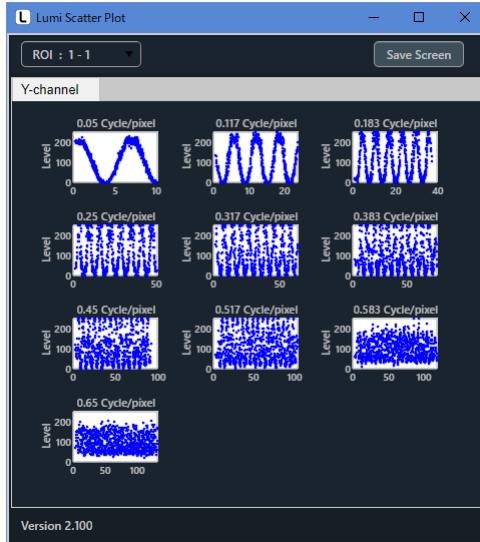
L Lumi Scatter Plot

ROI : 1 - 1

Save Screen

Y-channel

0.05 Cycle/pixel
Level
200
100
0
0 5 10

0.117 Cycle/pixel
Level
200
100
0
0 10 20

0.183 Cycle/pixel
Level
200
100
0
0 20 40

0.25 Cycle/pixel
Level
200
100
0
0 50

0.317 Cycle/pixel
Level
200
100
0
0 50

0.383 Cycle/pixel
Level
200
100
0
0 50

0.45 Cycle/pixel
Level
200
100
0
0 50 100

0.517 Cycle/pixel
Level
200
100
0
0 50 100

0.583 Cycle/pixel
Level
200
100
0
0 50 100

0.65 Cycle/pixel
Level
200
100
0
0 50 100

Version 2.100